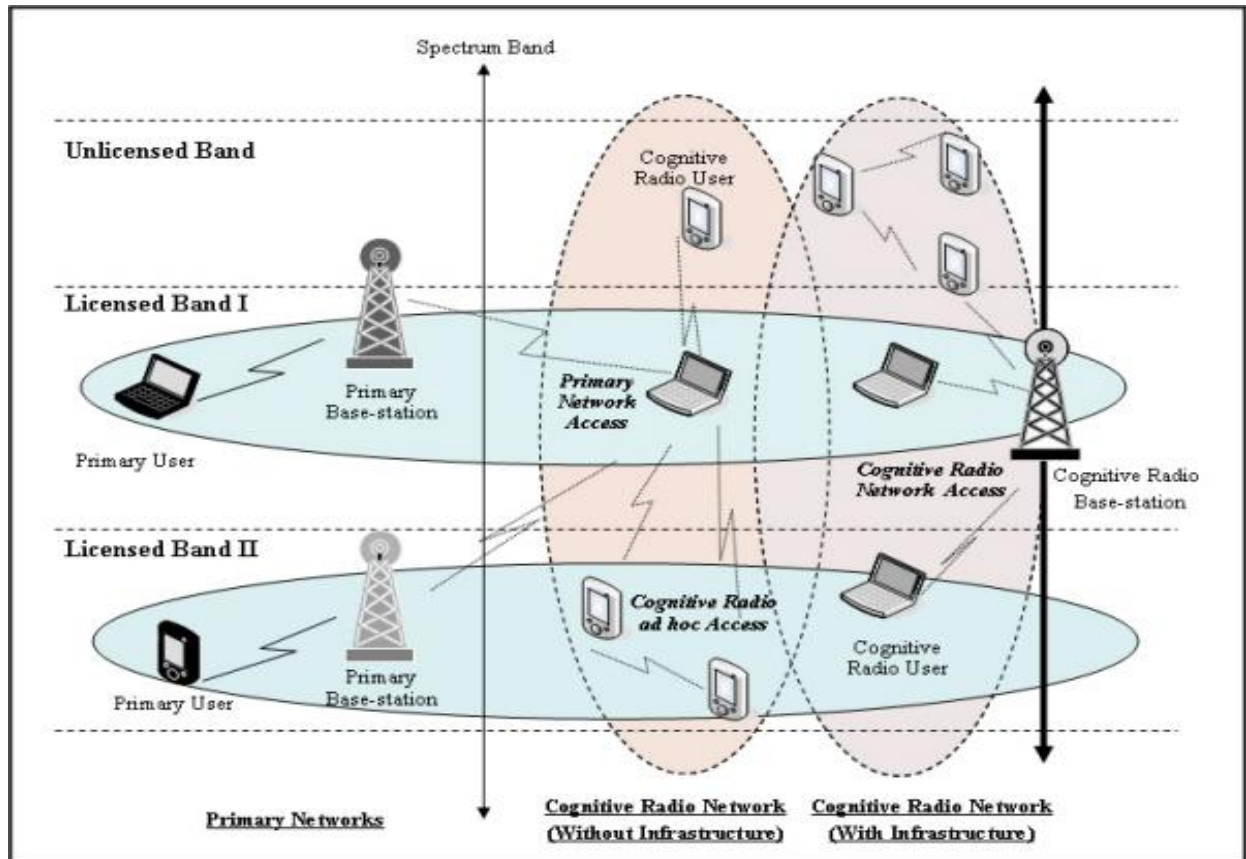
Spectrum Band

Unlicensed Band

Cognitive Radio User

Licensed Band I

Primary Base-station

Primary User

Primary Network Access

Cognitive Radio Network Access

Cognitive Radio Base-station

Licensed Band II

Cognitive Radio ad hoc Access

Primary User

Primary Base-station

Cognitive Radio User

Primary Networks

Cognitive Radio Network (Without Infrastructure)

Cognitive Radio Network (With Infrastructure)